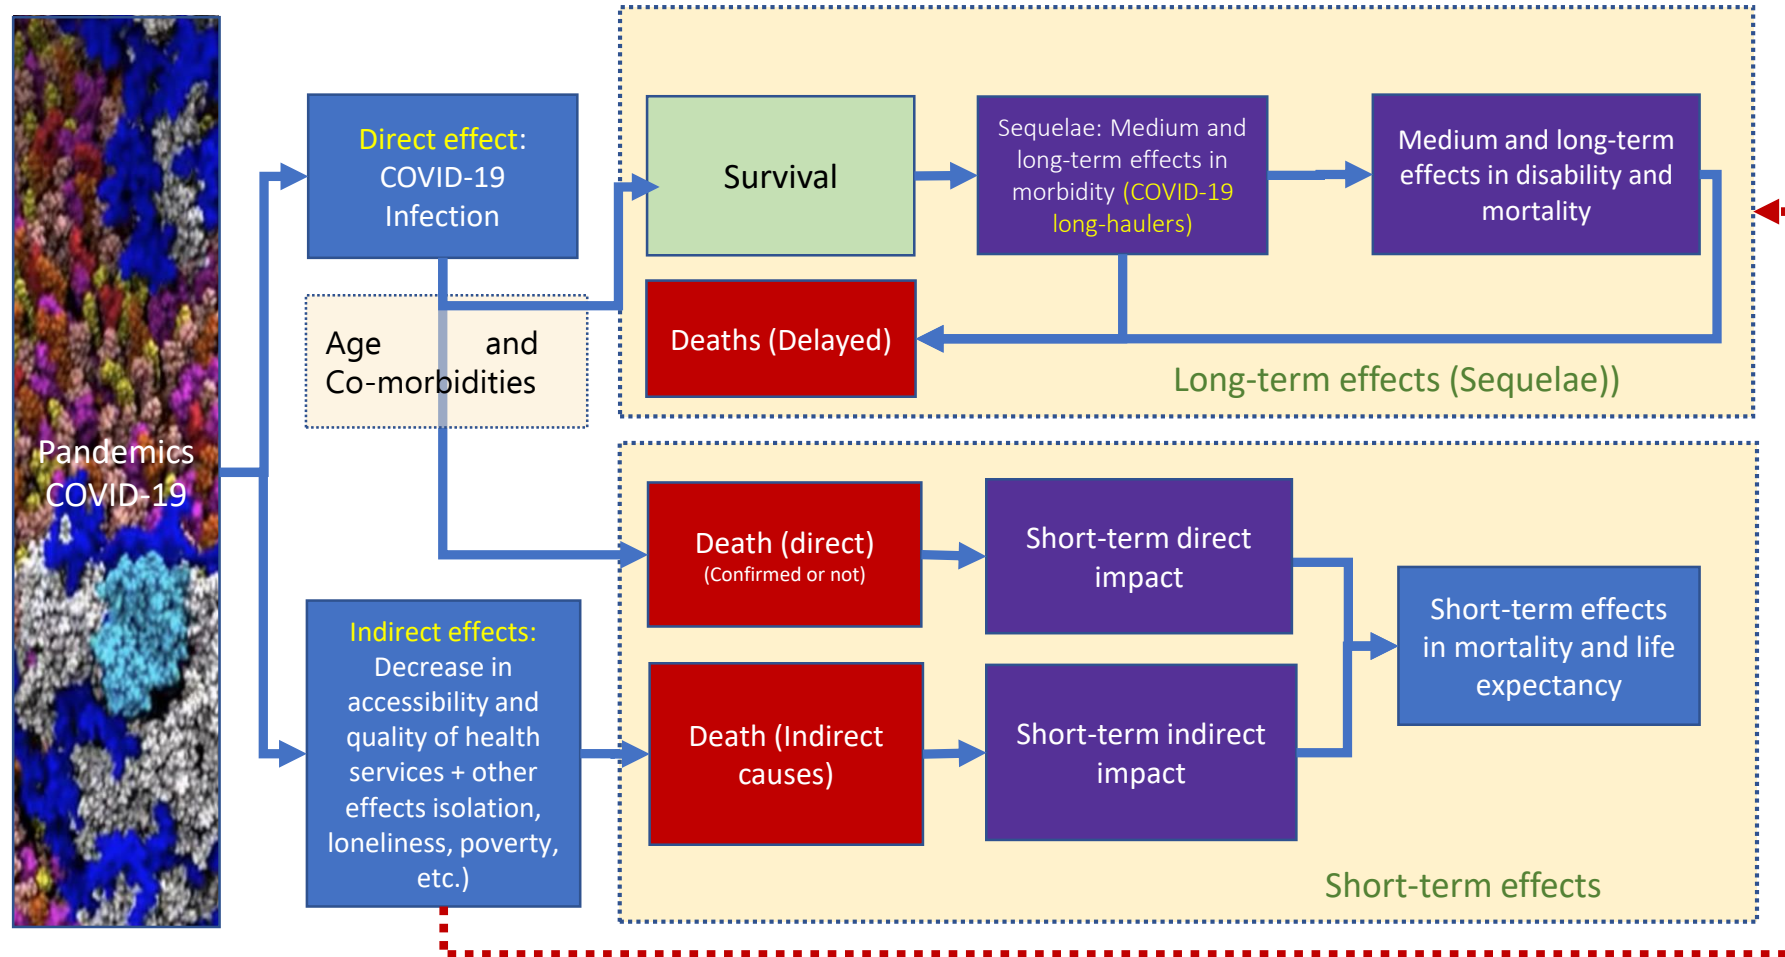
Pandemics COVID-19

Direct effect: COVID-19 Infection

Age and Co-morbidities

Indirect effects: Decrease in accessibility and quality of health services + other effects isolation, loneliness, poverty, etc.)

Survival

Sequelae: Medium and long-term effects in morbidity (COVID-19 long-haulers)

Medium and long-term effects in disability and mortality

Deaths (Delayed)

Long-term effects (Sequelae))

Death (direct)
(Confirmed or not)

Short-term direct impact

Short-term effects in mortality and life expectancy

Death (Indirect causes)

Short-term indirect impact

Short-term effects